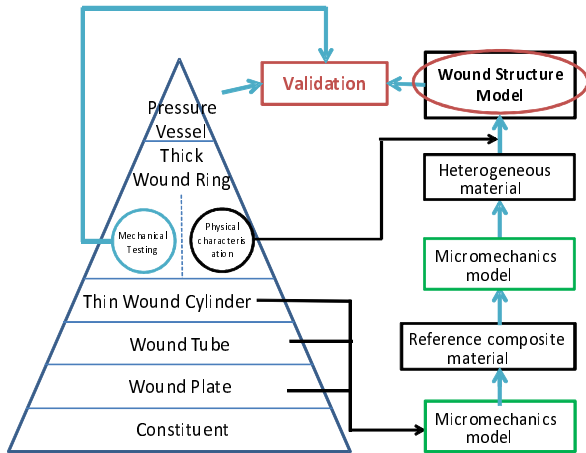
Validation

Wound Structure Model

Pressure Vessel

Thick Wound Ring

Mechanical Testing

Physical characterisation

Heterogeneous material

Micromechanics model

Thin Wound Cylinder

Reference composite material

Wound Tube

Wound Plate

Micromechanics model

Constituent